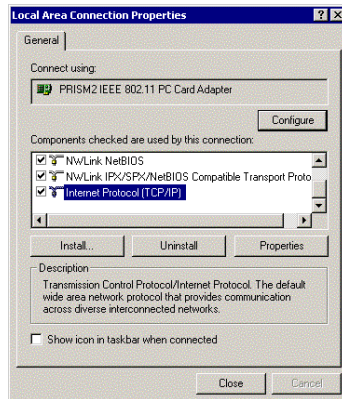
Local Area Connection Properties

?

X

General

Connect using:

PRISM2 IEEE 802.11 PC Card Adapter

Configure

Components checked are used by this connection:

NWLink NetBIOS

NWLink IPX/SPX/NetBIOS Compatible Transport Proto

Internet Protocol (TCP/IP)

Install...

Uninstall

Properties

Description

Transmission Control Protocol/Internet Protocol. The default wide area network protocol that provides communication across diverse interconnected networks.

Show icon in taskbar when connected

Close

Cancel